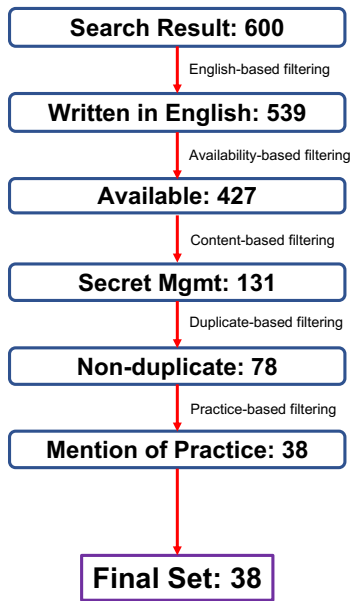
Search Result: 600

English-based filtering

Written in English: 539

Availability-based filtering

Available: 427

Content-based filtering

Secret Mgmt: 131

Duplicate-based filtering

Non-duplicate: 78

Practice-based filtering

Mention of Practice: 38

Final Set: 38